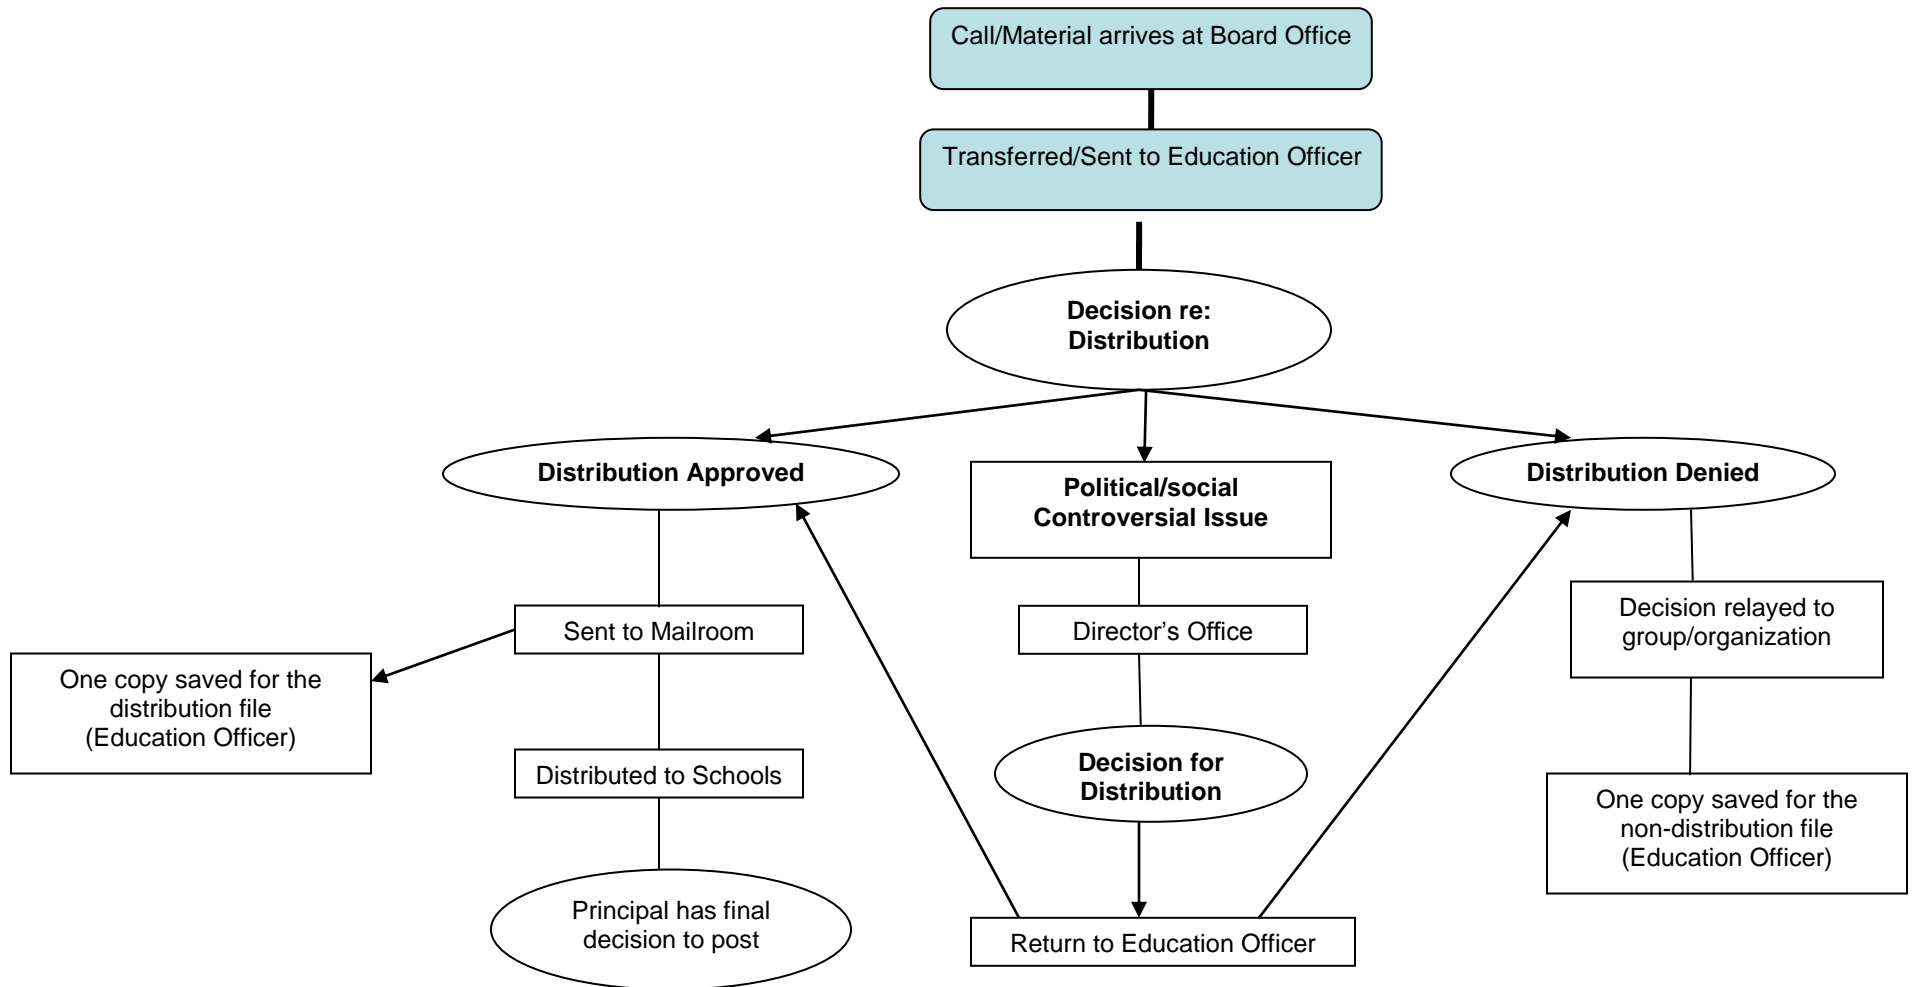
Call/Material arrives at Board Office

Transferred/Sent to Education Officer

Decision re: Distribution

Distribution Approved

Political/social Controversial Issue

Distribution Denied

Sent to Mailroom

One copy saved for the distribution file (Education Officer)

Distributed to Schools

Principal has final decision to post

Director's Office

Decision for Distribution

Return to Education Officer

Decision relayed to group/organization

One copy saved for the non-distribution file (Education Officer)